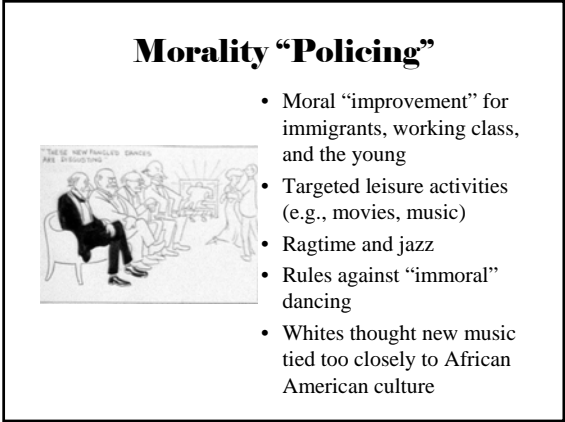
Morality "Policing"

"THESE NEW FANGLED DANCES ARE DISGUSTING"

- Moral "improvement" for immigrants, working class, and the young
- Targeted leisure activities (e.g., movies, music)
- Ragtime and jazz
- Rules against "immoral" dancing
- Whites thought new music tied too closely to African American culture